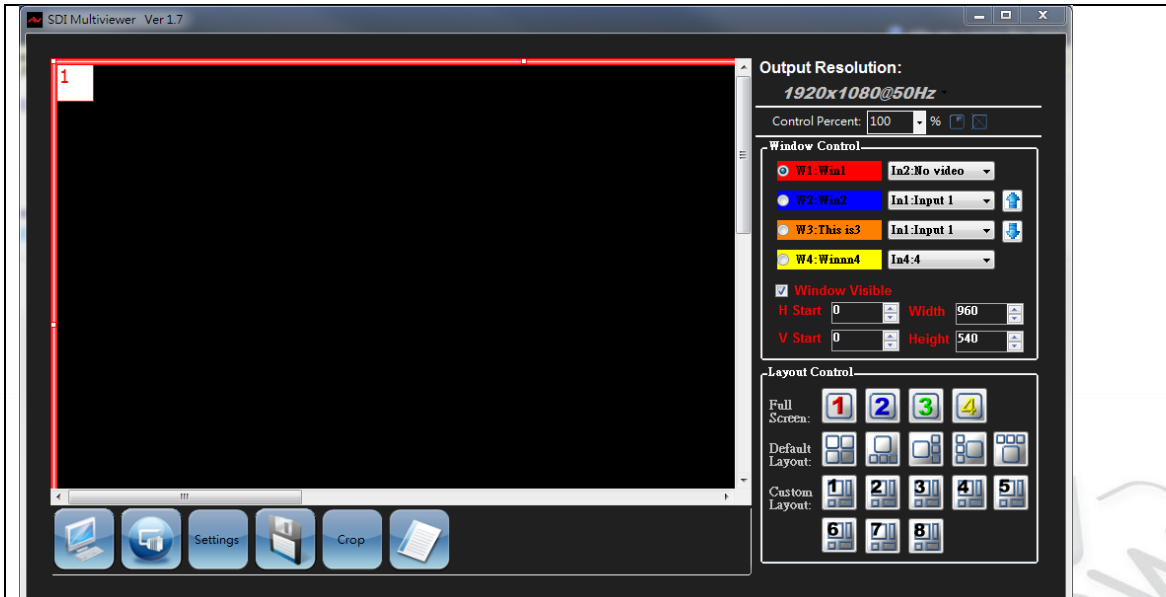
SDI Multiviewer Ver 1.7

1

Output Resolution:
1920x1080@50Hz

Control Percent: 100 %

Window Control
W1:Win1 In2:No video
W2:Win2 In1:Input 1
W3:This is3 In1:Input 1
W4:Winnn4 In4:4

Window Visible
H Start 0 Width 960
V Start 0 Height 540

Layout Control
Full Screen: 1 2 3 4
Default Layout:
Custom Layout: 1 2 3 4 5 6 7 8

Settings Crop